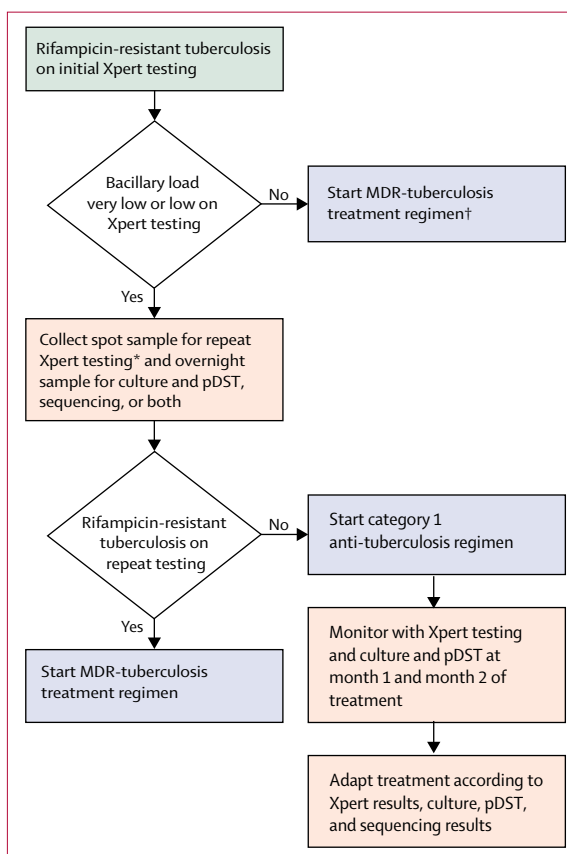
Rifampicin-resistant tuberculosis on initial Xpert testing

Bacillary load very low or low on Xpert testing

No

Start MDR-tuberculosis treatment regimen†

Yes

Collect spot sample for repeat Xpert testing* and overnight sample for culture and pDST, sequencing, or both

Rifampicin-resistant tuberculosis on repeat testing

No

Start category 1 anti-tuberculosis regimen

Yes

Start MDR-tuberculosis treatment regimen

Monitor with Xpert testing and culture and pDST at month 1 and month 2 of treatment

Adapt treatment according to Xpert results, culture, pDST, and sequencing results